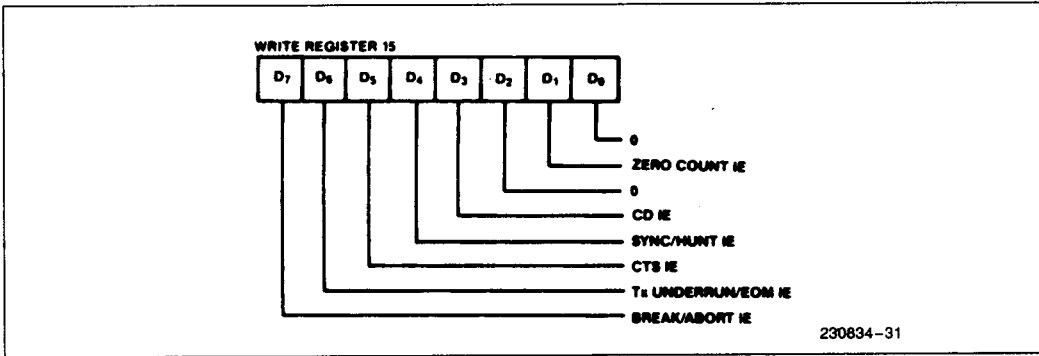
WRITE REGISTER 15

| $D_7$ | $D_6$ | $D_5$ | $D_4$ | $D_3$ | $D_2$ | $D_1$ | $D_0$ |
|---|---|---|---|---|---|---|---|

0
ZERO COUNT IE
0
CD IE
SYNC/HUNT IE
CTS IE
Tx UNDERRUN/EOM IE
BREAK/ABORT IE

230834-31